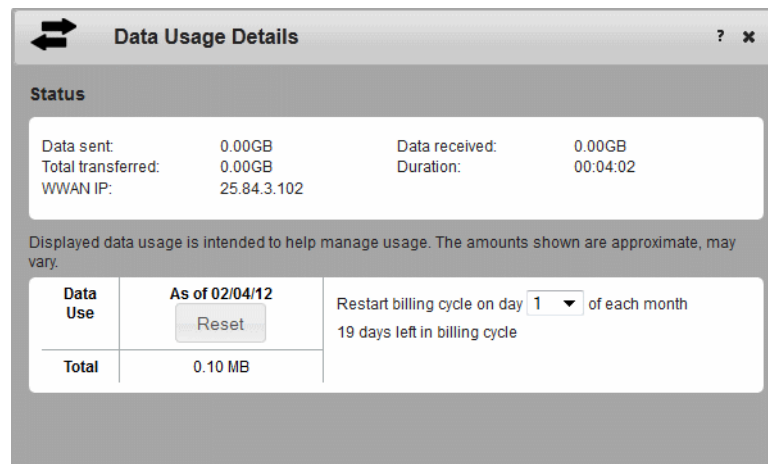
Data Usage Details

? ✖

Status

Data sent: 0.00GB
Total transferred: 0.00GB
WWAN IP: 25.84.3.102

Data received: 0.00GB
Duration: 00:04:02

Displayed data usage is intended to help manage usage. The amounts shown are approximate, may vary.

| Data Use | As of 02/04/12 Reset |
|---|---|
| Total | 0.10 MB |

Restart billing cycle on day 1 of each month
19 days left in billing cycle